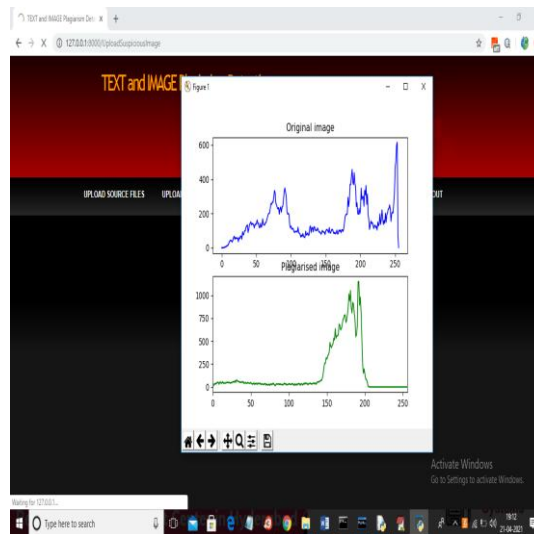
TEXT and IMAGE Plagiarism Det ×  +

127.0.0.1:8000/UploadSuspiciousImage

TEXT and IMAGE

Figure 1

Original image

600
400
200
0

0 50 100 150 200 250

Plagiarised image

1000
750
500
250
0

0 50 100 150 200 250

UPLOAD SOURCE FILES

UPLOA

UT

Activate Windows
Go to Settings to activate Windows.

Waiting for 127.0.0.1...

Type here to search

19:12
21-04-2021